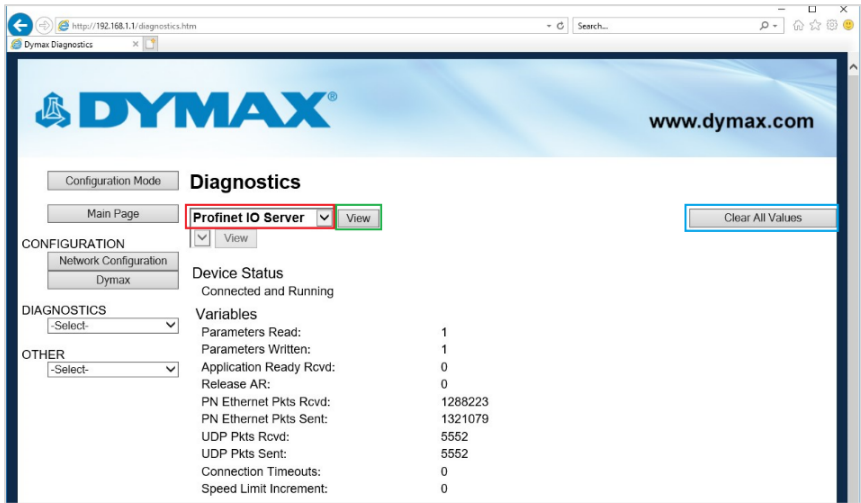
http://192.168.1.1/diagnostics.htm
Search...
Dymax Diagnostics

DYMAX®
www.dymax.com

Configuration Mode
Diagnostics
Main Page
Profinet IO Server
View
Clear All Values
View
CONFIGURATION
Network Configuration
Dymax
DIAGNOSTICS
-Select-
OTHER
-Select-

Device Status
Connected and Running

Variables

| | |
|---|---|
| Parameters Read: | 1 |
| Parameters Written: | 1 |
| Application Ready Rcvd: | 0 |
| Release AR: | 0 |
| PN Ethernet Pkts Rcvd: | 1288223 |
| PN Ethernet Pkts Sent: | 1321079 |
| UDP Pkts Rcvd: | 5552 |
| UDP Pkts Sent: | 5552 |
| Connection Timeouts: | 0 |
| Speed Limit Increment: | 0 |